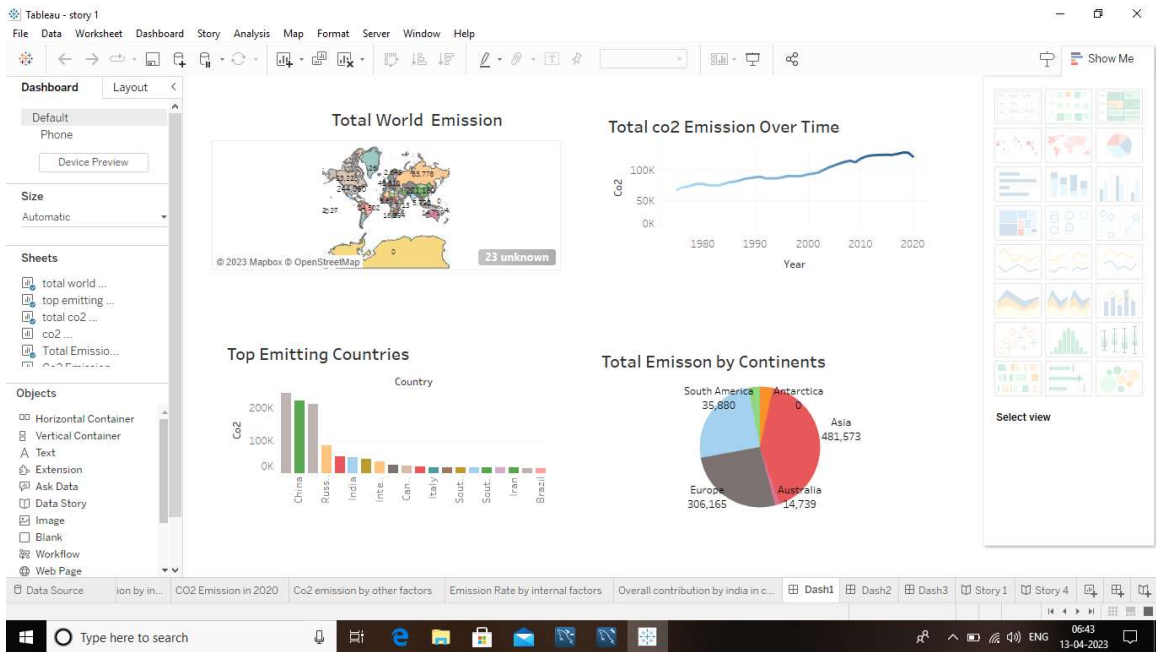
Tableau - story 1

File Data Worksheet Dashboard Story Analysis Map Format Server Window Help

Show Me

Dashboard Layout

Default
Phone

Device Preview

Size
Automatic

Sheets
total world ...
top emitting ...
total co2 ...
co2 ...
Total Emissio...

Objects
Horizontal Container
Vertical Container
Text
Extension
Ask Data
Data Story
Image
Blank
Workflow
Web Page

Total World Emission

© 2023 Mapbox © OpenStreetMap

23 unknown

Total co2 Emission Over Time

100K
50K
0K
Co2
1980 1990 2000 2010 2020
Year

Top Emitting Countries

Country
200K
100K
0K
Co2
China Russ. India Inte.. Can.. Italy Sout.. Sout.. Iran Brazil

Total Emisson by Continents

South America 35,880
Antarctica 0
Asia 481,573
Europe 306,165
Australia 14,739

Select view

Data Source | ion by in... | CO2 Emission in 2020 | Co2 emission by other factors | Emission Rate by internal factors | Overall contribution by india in c... | Dash1 | Dash2 | Dash3 | Story 1 | Story 4

Type here to search

ENG 06:43 13-04-2023